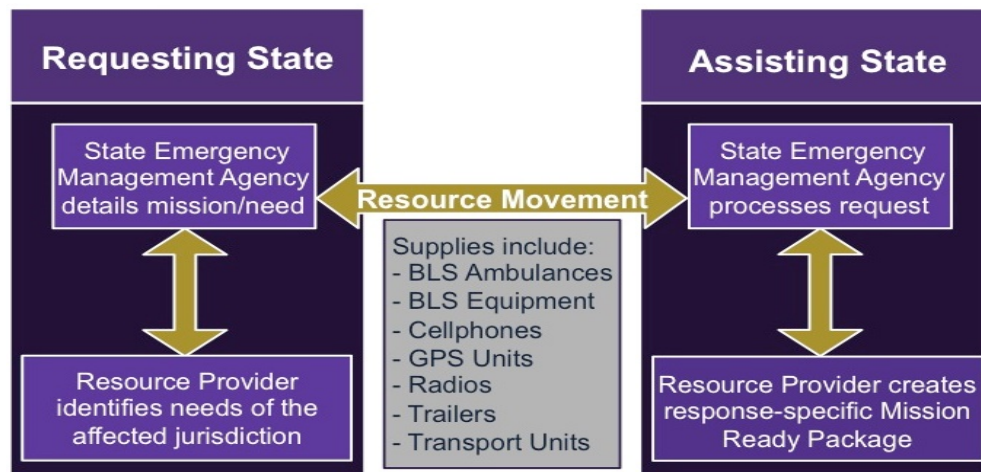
Requesting State

State Emergency Management Agency details mission/need

Resource Provider identifies needs of the affected jurisdiction

Resource Movement

Supplies include:
- BLS Ambulances
- BLS Equipment
- Cellphones
- GPS Units
- Radios
- Trailers
- Transport Units

Assisting State

State Emergency Management Agency processes request

Resource Provider creates response-specific Mission Ready Package